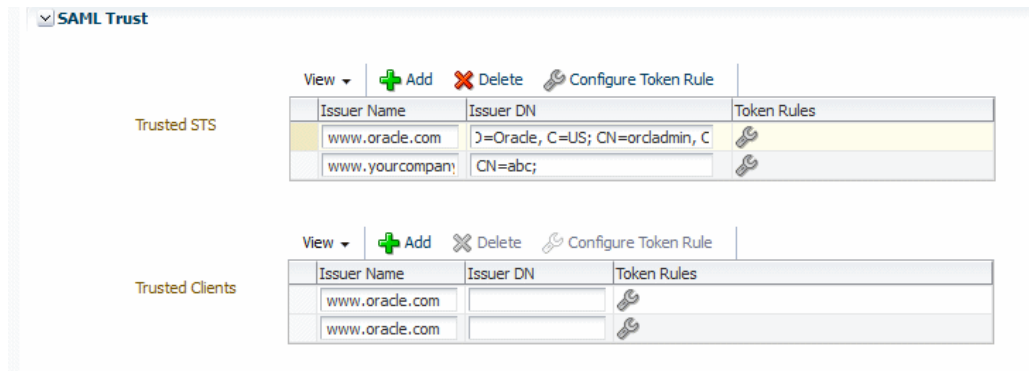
SAML Trust

Trusted STS

View ▾ Add Delete Configure Token Rule

| Issuer Name | Issuer DN | Token Rules |
|---|---|---|
| www.oracle.com | )=Oracle, C=US; CN=orcladmin, C | |
| www.yourcompany | CN=abc; | |

Trusted Clients

View ▾ Add Delete Configure Token Rule

| Issuer Name | Issuer DN | Token Rules |
|---|---|---|
| www.oracle.com | | |
| www.oracle.com | | |